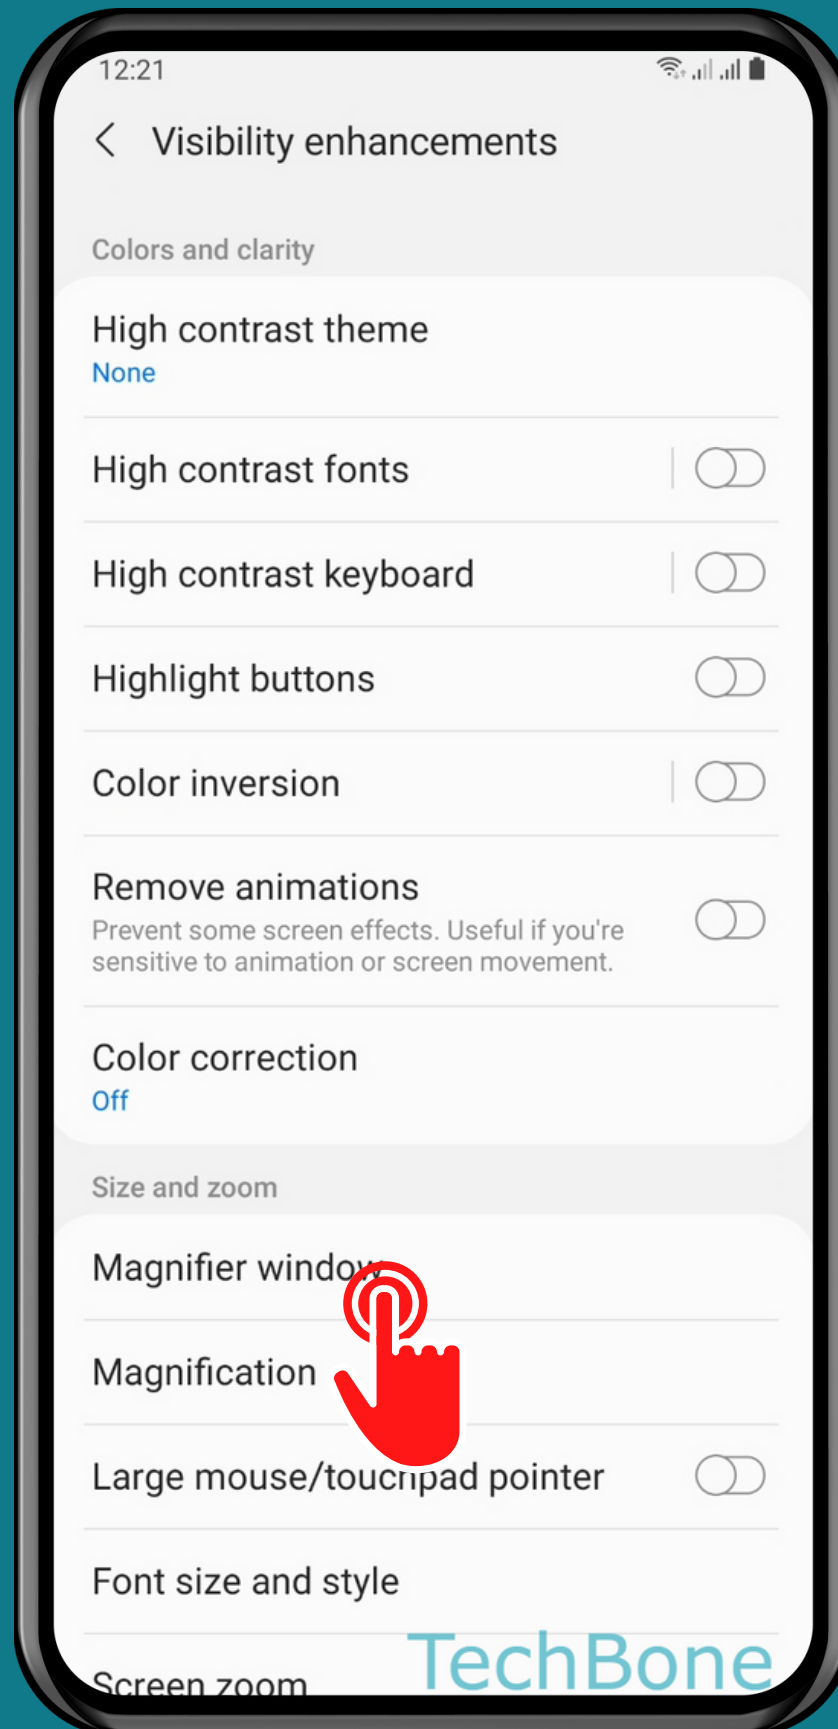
12:21

Visibility enhancements

Colors and clarity

High contrast theme
None

High contrast fonts

High contrast keyboard

Highlight buttons

Color inversion

Remove animations
Prevent some screen effects. Useful if you're sensitive to animation or screen movement.

Color correction
Off

Size and zoom

Magnifier window

Magnification

Large mouse/touchpad pointer

Font size and style

Screen zoom

TechBone